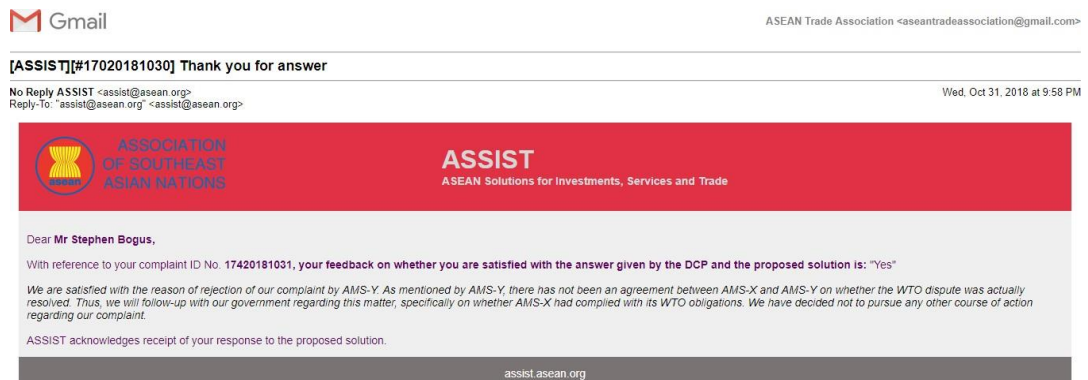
Gmail

ASEAN Trade Association <aseantradeassociation@gmail.com>

[ASSIST][#17020181030] Thank you for answer

No Reply ASSIST <assist@asean.org>
Reply-To: "assist@asean.org" <assist@asean.org>

Wed, Oct 31, 2018 at 9:58 PM

asean

ASSOCIATION OF SOUTHEAST ASIAN NATIONS

ASSIST
ASEAN Solutions for Investments, Services and Trade

Dear Mr Stephen Bogus,

With reference to your complaint ID No. 17420181031, your feedback on whether you are satisfied with the answer given by the DCP and the proposed solution is: "Yes"

We are satisfied with the reason of rejection of our complaint by AMS-Y. As mentioned by AMS-Y, there has not been an agreement between AMS-X and AMS-Y on whether the WTO dispute was actually resolved. Thus, we will follow-up with our government regarding this matter, specifically on whether AMS-X had complied with its WTO obligations. We have decided not to pursue any other course of action regarding our complaint.

ASSIST acknowledges receipt of your response to the proposed solution.

assist.asean.org